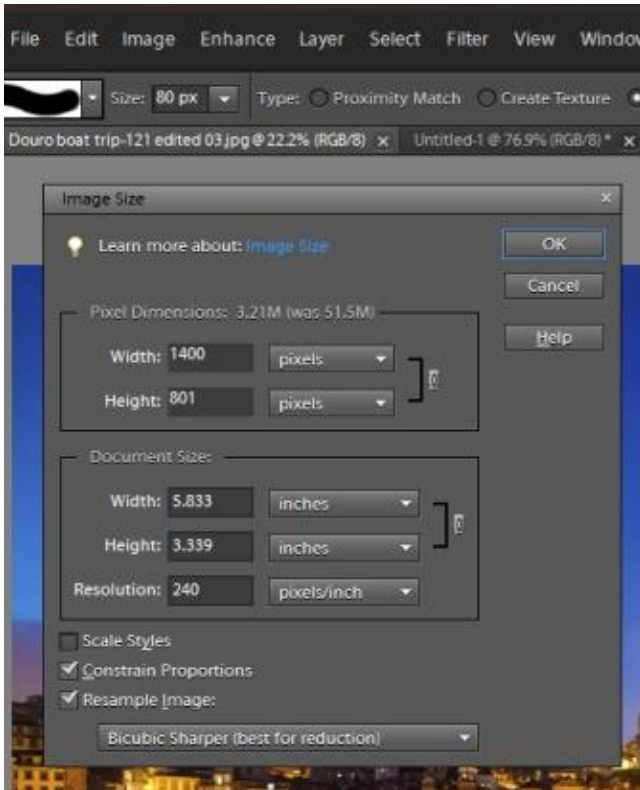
File Edit Image Enhance Layer Select Filter View Windo

Size: 80 px Type: Proximity Match Create Texture

Douro boat trip-121 edited 03.jpg @ 22.2% (RGB/8) × Untitled-1 @ 76.9% (RGB/8) * ×

Image Size ×

Learn more about: Image Size

OK

Cancel

Help

Pixel Dimensions: 3.21M (was 51.5M)

Width: 1400 pixels

Height: 801 pixels

Document Size:

Width: 5.833 inches

Height: 3.339 inches

Resolution: 240 pixels/inch

Scale Styles

Constrain Proportions

Resample Image:

Bicubic Sharper (best for reduction)